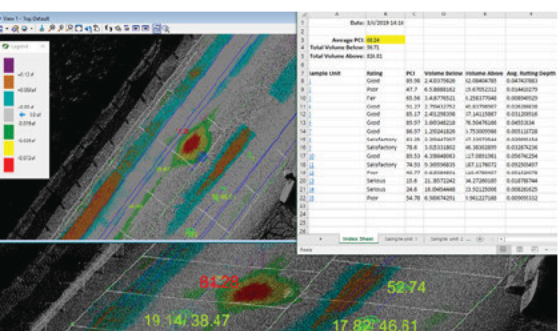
View 1 - Top Default

Legend

Date: 3/4/2019 14:16

Average PCI: 60.24
Total Volume Below: 59.71
Total Volume Above: 324.61

| Sample Unit | Rating | PCI | Volume Below | Volume Above | Avg. Rutting Depth |
|---|---|---|---|---|---|
| 1 | Good | 89.98 | 2.43379826 | 52.08404781 | 0.04763583 |
| 2 | Poor | 47.7 | 6.53888162 | 15.67052312 | 0.01465279 |
| 3 | Fair | 65.56 | 3.43776021 | 3.20377046 | 0.00594529 |
| 4 | Good | 91.15 | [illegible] | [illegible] | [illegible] |
| 5 | Good | 85.17 | 2.41258398 | 37.14115887 | 0.03120916 |
| 6 | Good | 85.97 | 3.66548218 | 76.50476188 | 0.04553034 |
| 7 | Good | 86.97 | 1.29241826 | 3.75300598 | 0.00511718 |
| 8 | Satisfactory | 83.38 | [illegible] | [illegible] | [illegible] |
| 9 | Satisfactory | 78.6 | 3.02531862 | 46.3652895 | 0.03267436 |
| 10 | Good | 89.53 | 4.39848983 | 127.0891561 | 0.05474254 |
| 11 | Satisfactory | 74.93 | 9.36556625 | 187.1176072 | 0.01093457 |
| 12 | Poor | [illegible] | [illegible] | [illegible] | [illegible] |
| 13 | Serious | 15.6 | 11.8572247 | 34.27260185 | 0.01078744 |
| 14 | Serious | 24.6 | 18.0454468 | 23.92125066 | 0.00826325 |
| 15 | Poor | 54.78 | 6.56674291 | 1.961227168 | 0.00665312 |

Index Sheet | Sample unit 1 | Sample unit 2

Ready

84.26
52.74
19.14 / 38.47
17.82 / 46.81